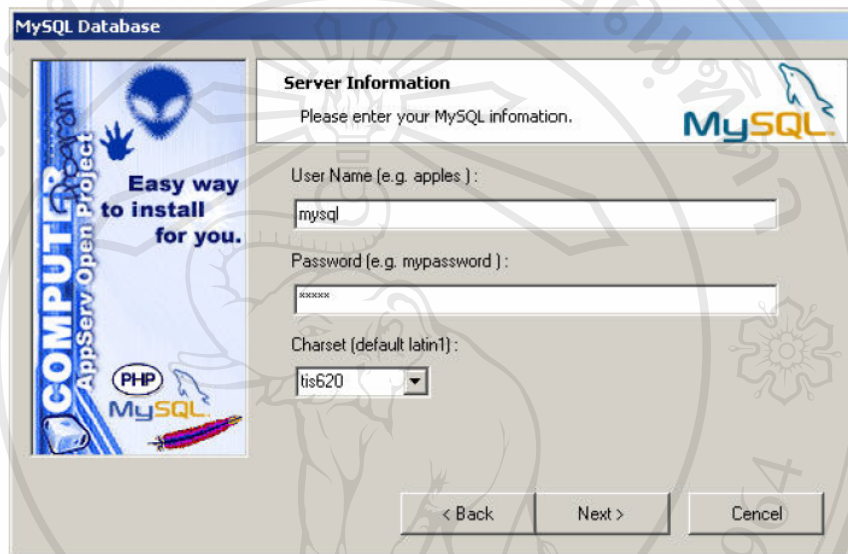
MySQL Database

Server Information
Please enter your MySQL infomation.

MySQL

COMPUTER
AppServ Open Project

Easy way to install for you.

PHP
MySQL

User Name (e.g. apples ) :
mysql

Password (e.g. mypassword ) :
*****

Charset (default latin1) :
tis620

< Back
Next >
Cencel